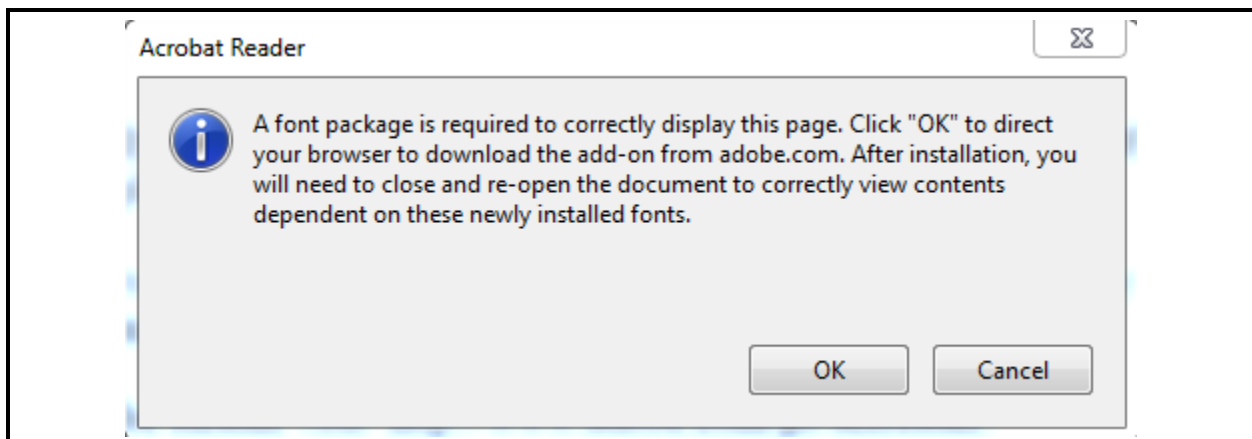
Acrobat Reader

A font package is required to correctly display this page. Click "OK" to direct your browser to download the add-on from adobe.com. After installation, you will need to close and re-open the document to correctly view contents dependent on these newly installed fonts.

OK

Cancel